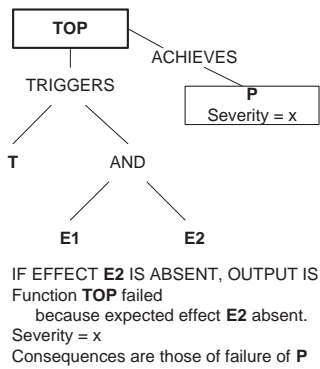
TOP

ACHIEVES

TRIGGERS

P
Severity = x

T

AND

E1

E2

IF EFFECT **E2** IS ABSENT, OUTPUT IS
Function **TOP** failed
because expected effect **E2** absent.
Severity = x
Consequences are those of failure of **P**